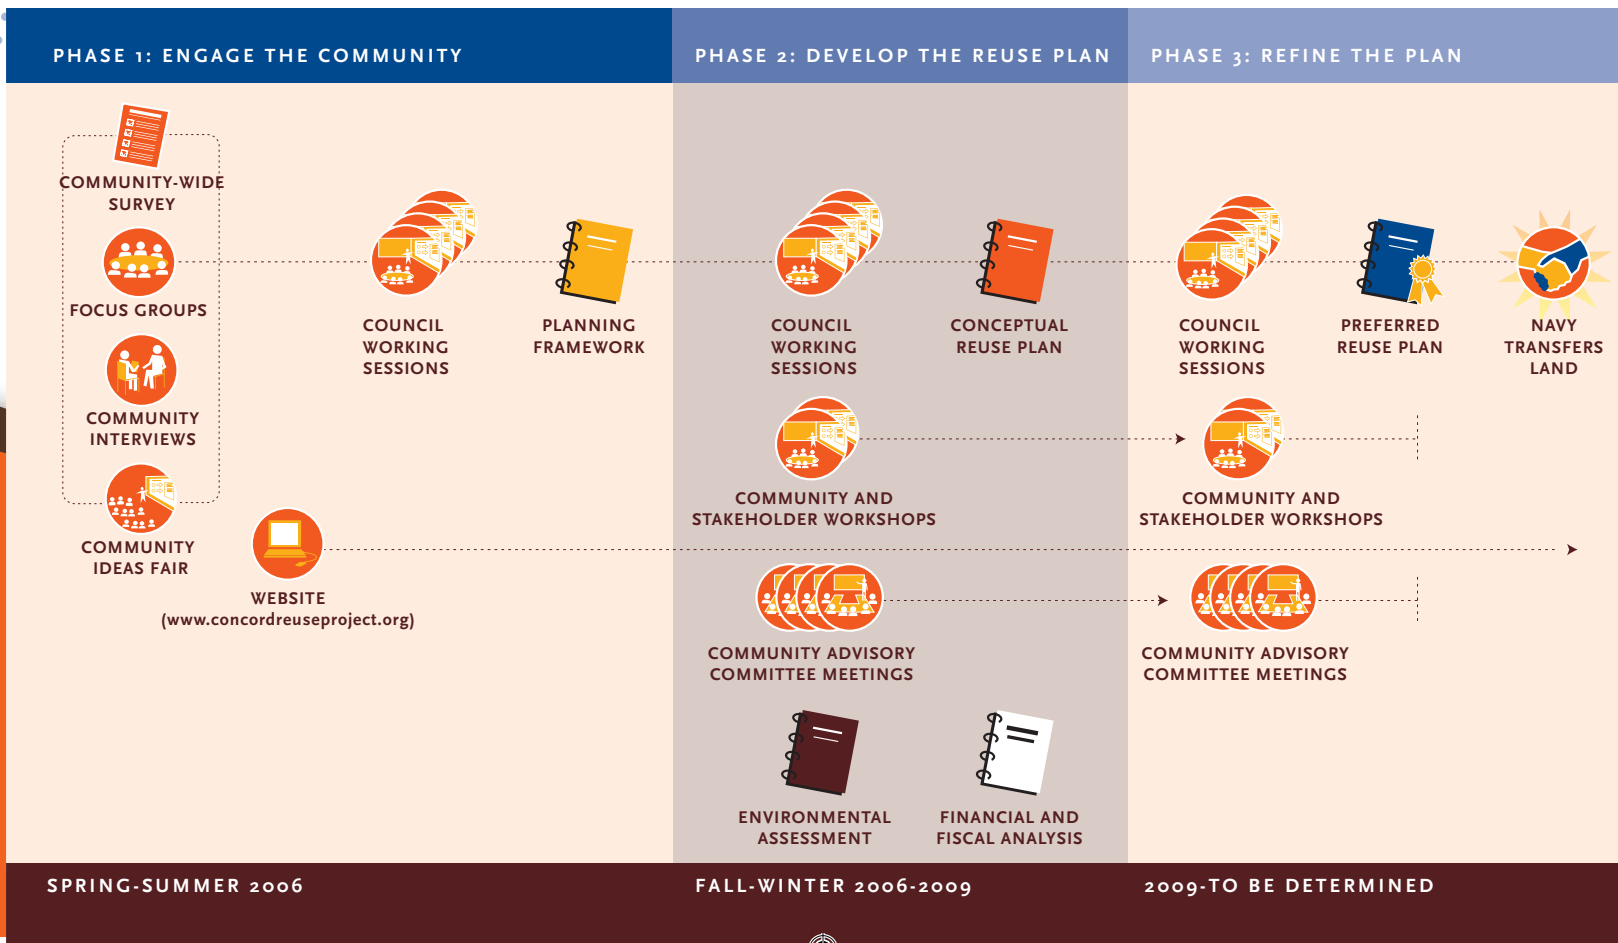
PHASE 1: ENGAGE THE COMMUNITY

PHASE 2: DEVELOP THE REUSE PLAN

PHASE 3: REFINE THE PLAN

COMMUNITY-WIDE SURVEY

FOCUS GROUPS

COMMUNITY INTERVIEWS

COMMUNITY IDEAS FAIR

COUNCIL WORKING SESSIONS

PLANNING FRAMEWORK

WEBSITE (www.concordreuseproject.org)

COUNCIL WORKING SESSIONS

CONCEPTUAL REUSE PLAN

COMMUNITY AND STAKEHOLDER WORKSHOPS

COMMUNITY ADVISORY COMMITTEE MEETINGS

ENVIRONMENTAL ASSESSMENT

FINANCIAL AND FISCAL ANALYSIS

COUNCIL WORKING SESSIONS

PREFERRED REUSE PLAN

NAVY TRANSFERS LAND

COMMUNITY AND STAKEHOLDER WORKSHOPS

COMMUNITY ADVISORY COMMITTEE MEETINGS

SPRING-SUMMER 2006

FALL-WINTER 2006-2009

2009-TO BE DETERMINED